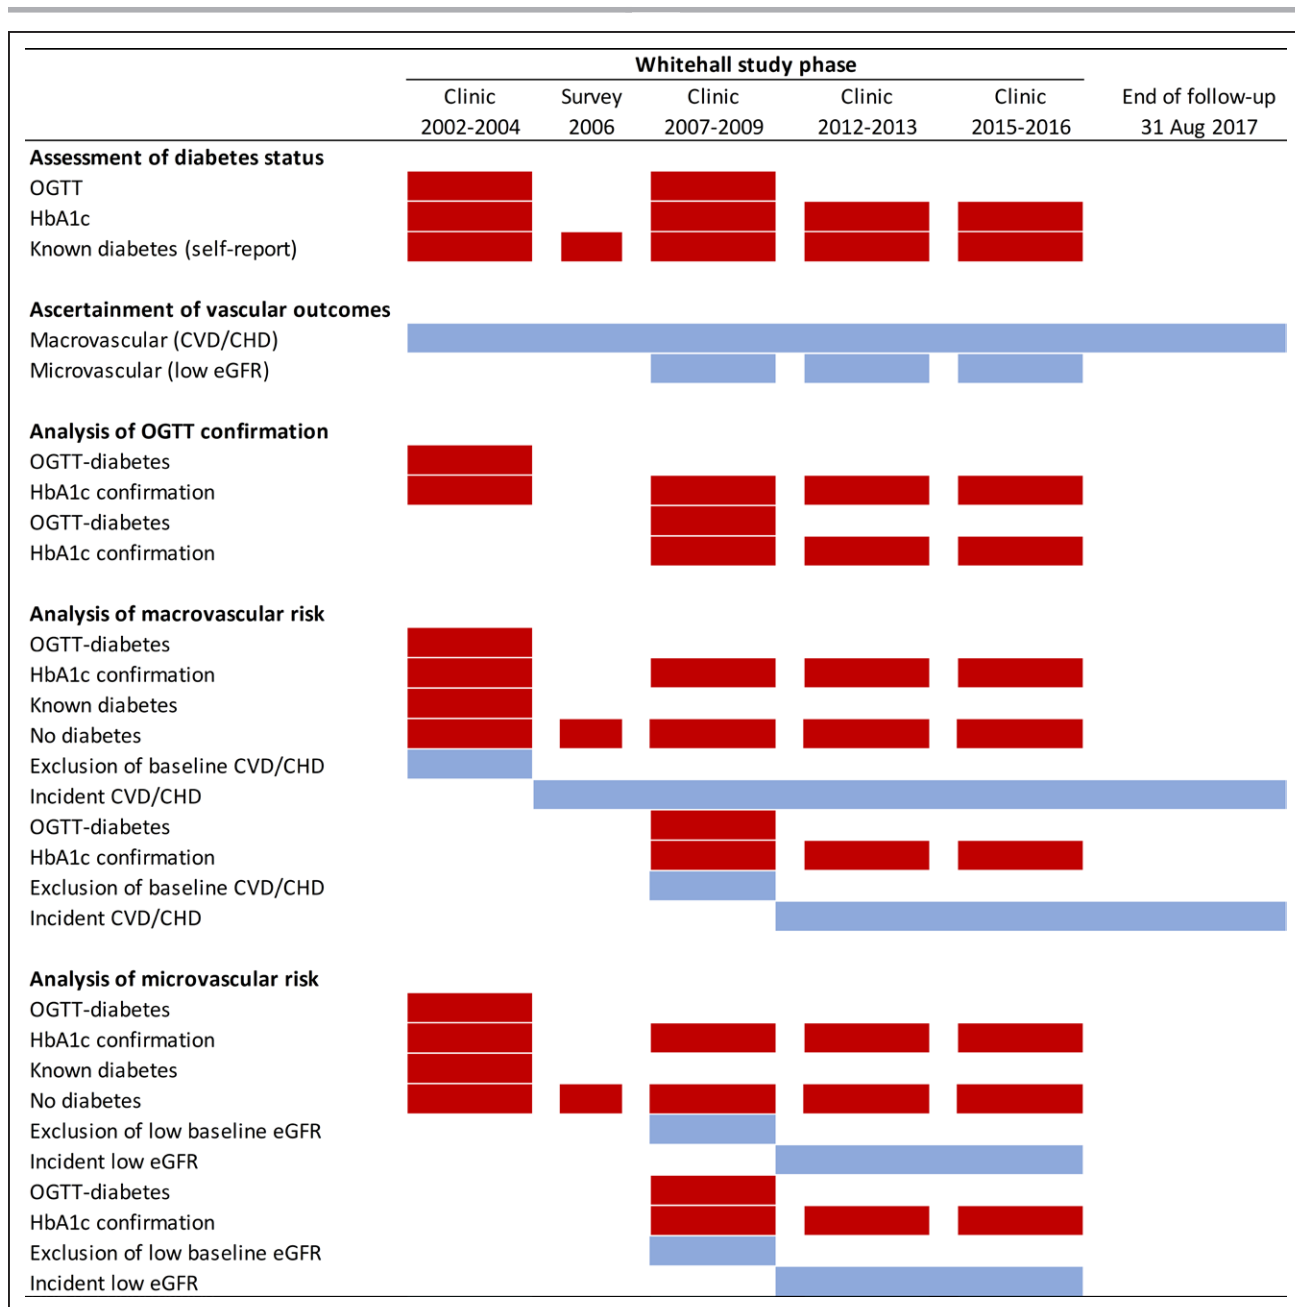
| | Whitehall study phase | | | | | |
|---|---|---|---|---|---|---|
| | Clinic 2002-2004 | Survey 2006 | Clinic 2007-2009 | Clinic 2012-2013 | Clinic 2015-2016 | End of follow-up 31 Aug 2017 |

**Assessment of diabetes status**
OGTT
HbA1c
Known diabetes (self-report)

**Ascertainment of vascular outcomes**
Macrovascular (CVD/CHD)
Microvascular (low eGFR)

**Analysis of OGTT confirmation**
OGTT-diabetes
HbA1c confirmation
OGTT-diabetes
HbA1c confirmation

**Analysis of macrovascular risk**
OGTT-diabetes
HbA1c confirmation
Known diabetes
No diabetes
Exclusion of baseline CVD/CHD
Incident CVD/CHD
OGTT-diabetes
HbA1c confirmation
Exclusion of baseline CVD/CHD
Incident CVD/CHD

**Analysis of microvascular risk**
OGTT-diabetes
HbA1c confirmation
Known diabetes
No diabetes
Exclusion of low baseline eGFR
Incident low eGFR
OGTT-diabetes
HbA1c confirmation
Exclusion of low baseline eGFR
Incident low eGFR